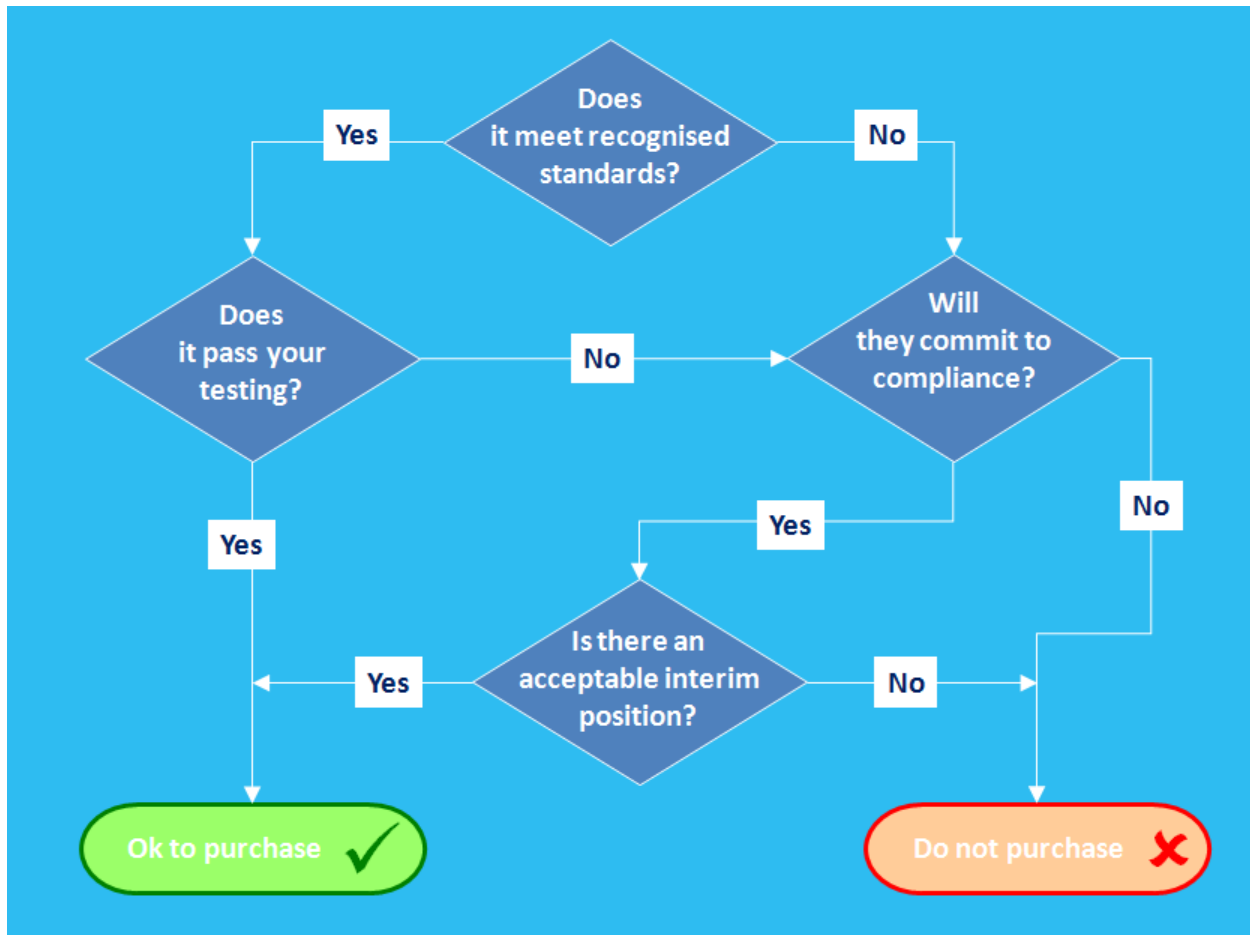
Yes

Does it meet recognised standards?

No

Does it pass your testing?

No

Will they commit to compliance?

Yes

Yes

No

Is there an acceptable interim position?

Yes

No

Ok to purchase

Do not purchase